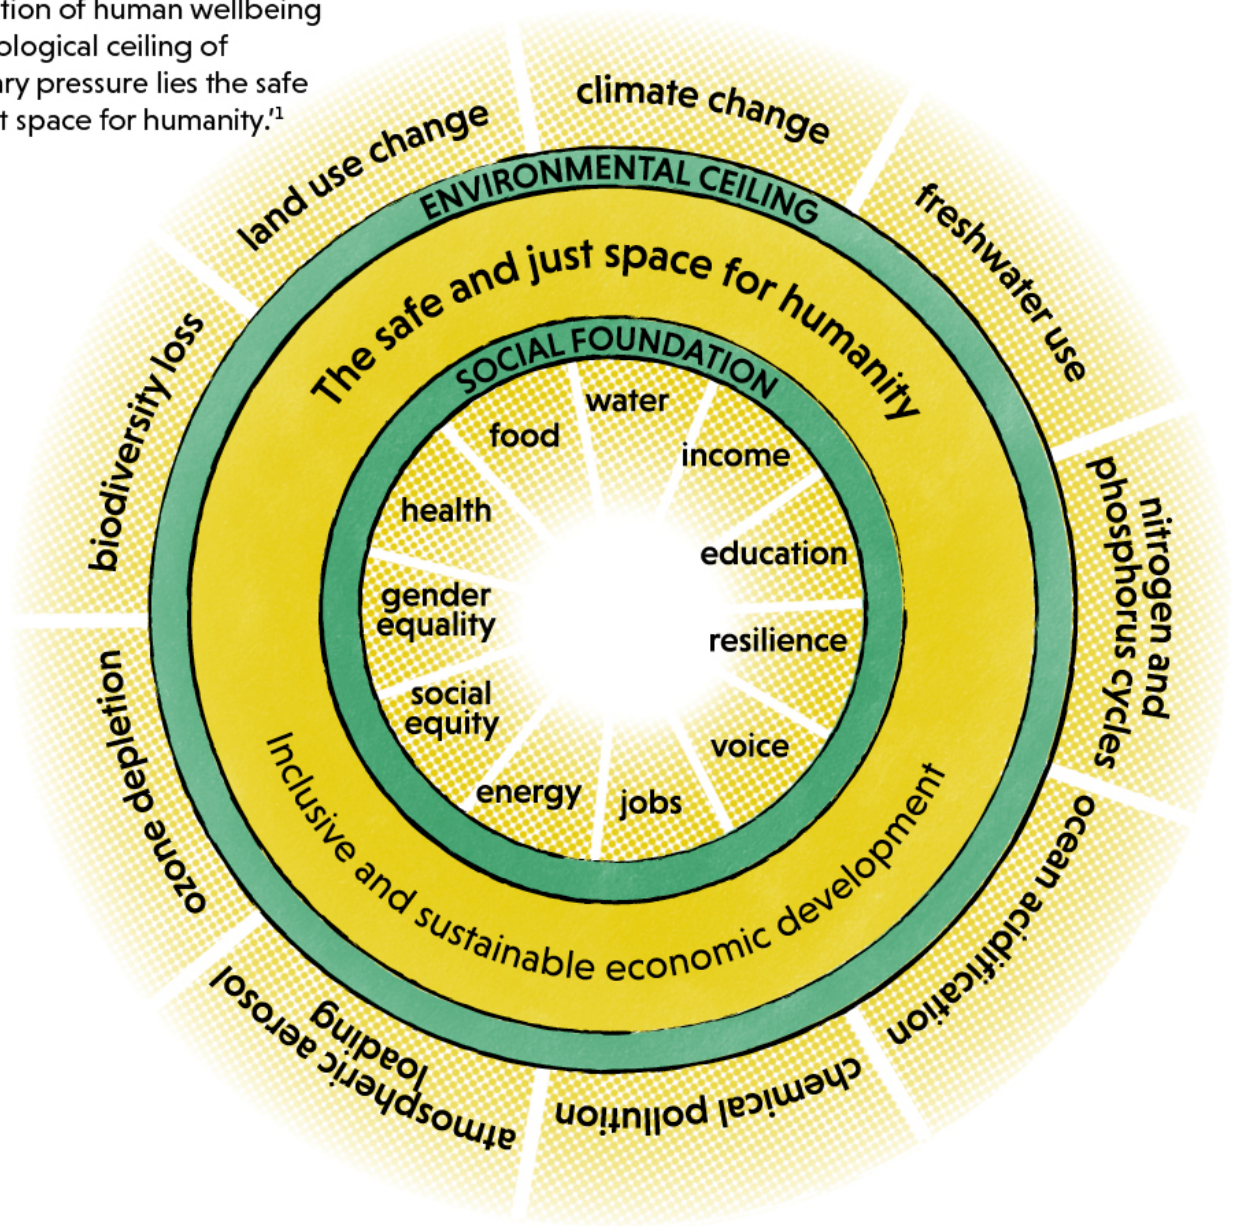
tion of human wellbeing
ological ceiling of
ary pressure lies the safe
t space for humanity.'$^1$

climate change
freshwater use
nitrogen and phosphorus cycles
ocean acidification
chemical pollution
atmospheric aerosol loading
ozone depletion
biodiversity loss
land use change

ENVIRONMENTAL CEILING
The safe and just space for humanity
SOCIAL FOUNDATION

water
income
education
resilience
voice
jobs
energy
social equity
gender equality
health
food

Inclusive and sustainable economic development